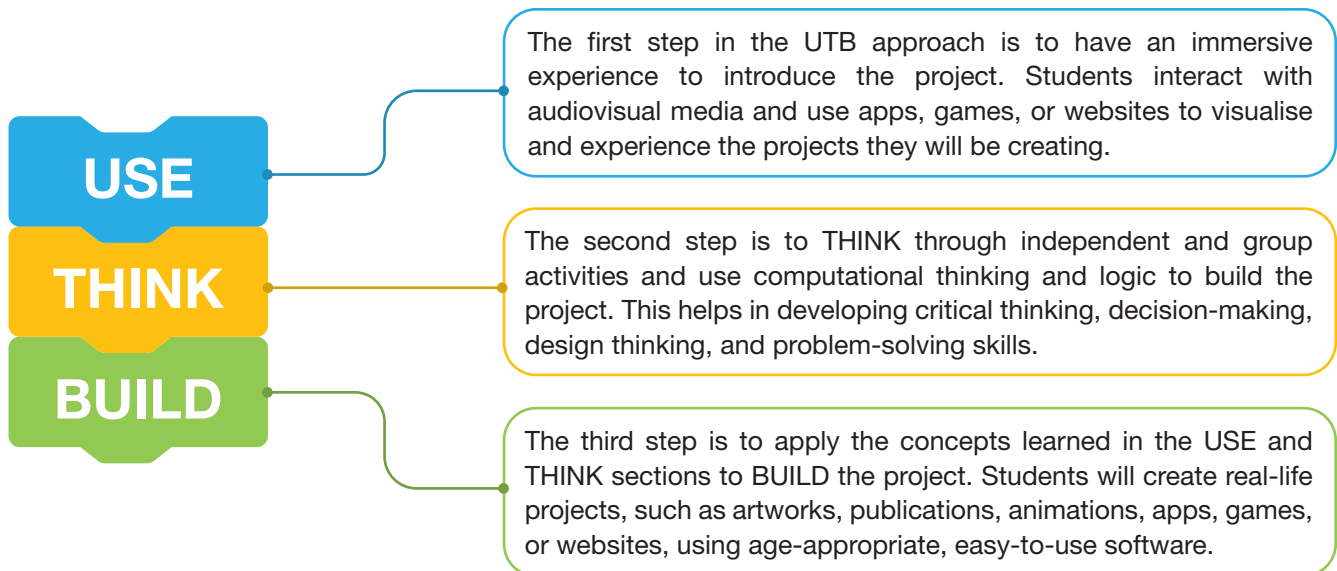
USE

THINK

BUILD

The first step in the UTB approach is to have an immersive experience to introduce the project. Students interact with audiovisual media and use apps, games, or websites to visualise and experience the projects they will be creating.

The second step is to THINK through independent and group activities and use computational thinking and logic to build the project. This helps in developing critical thinking, decision-making, design thinking, and problem-solving skills.

The third step is to apply the concepts learned in the USE and THINK sections to BUILD the project. Students will create real-life projects, such as artworks, publications, animations, apps, games, or websites, using age-appropriate, easy-to-use software.